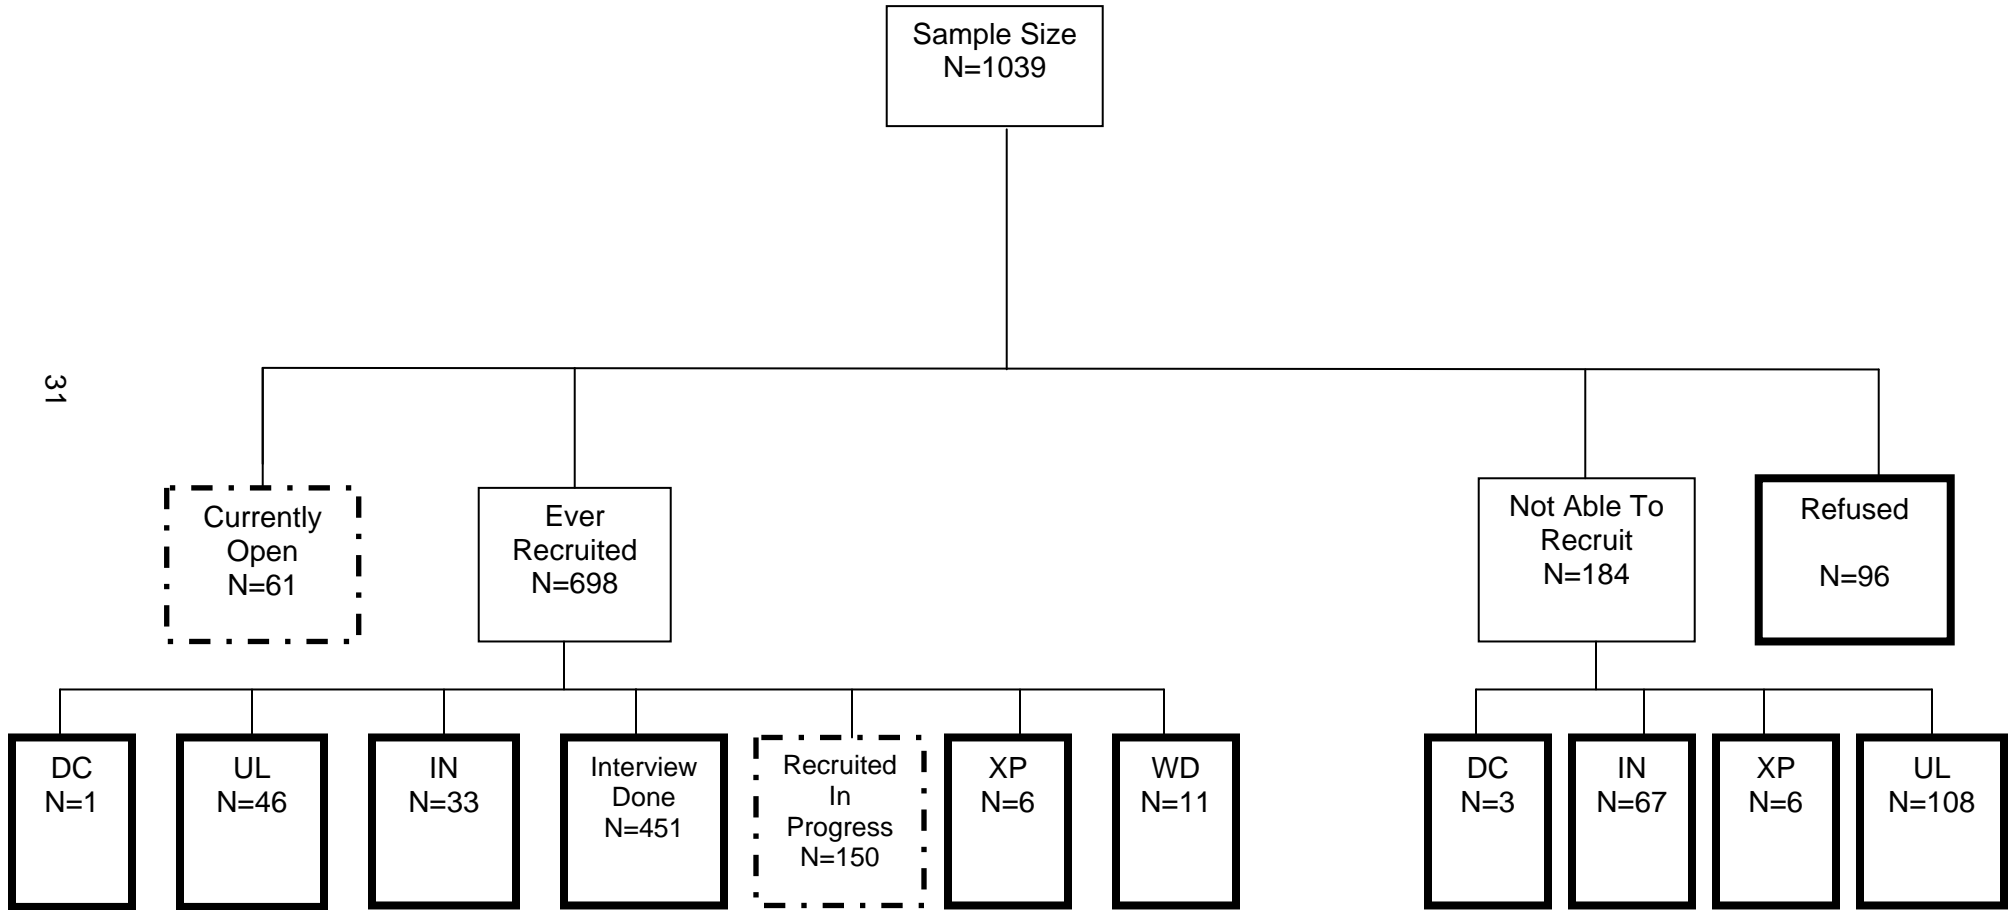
Sample Size
N=1039

31

Currently Open
N=61

Ever Recruited
N=698

Not Able To Recruit
N=184

Refused

N=96

DC
N=1

UL
N=46

IN
N=33

Interview Done
N=451

Recruited In Progress
N=150

XP
N=6

WD
N=11

DC
N=3

IN
N=67

XP
N=6

UL
N=108